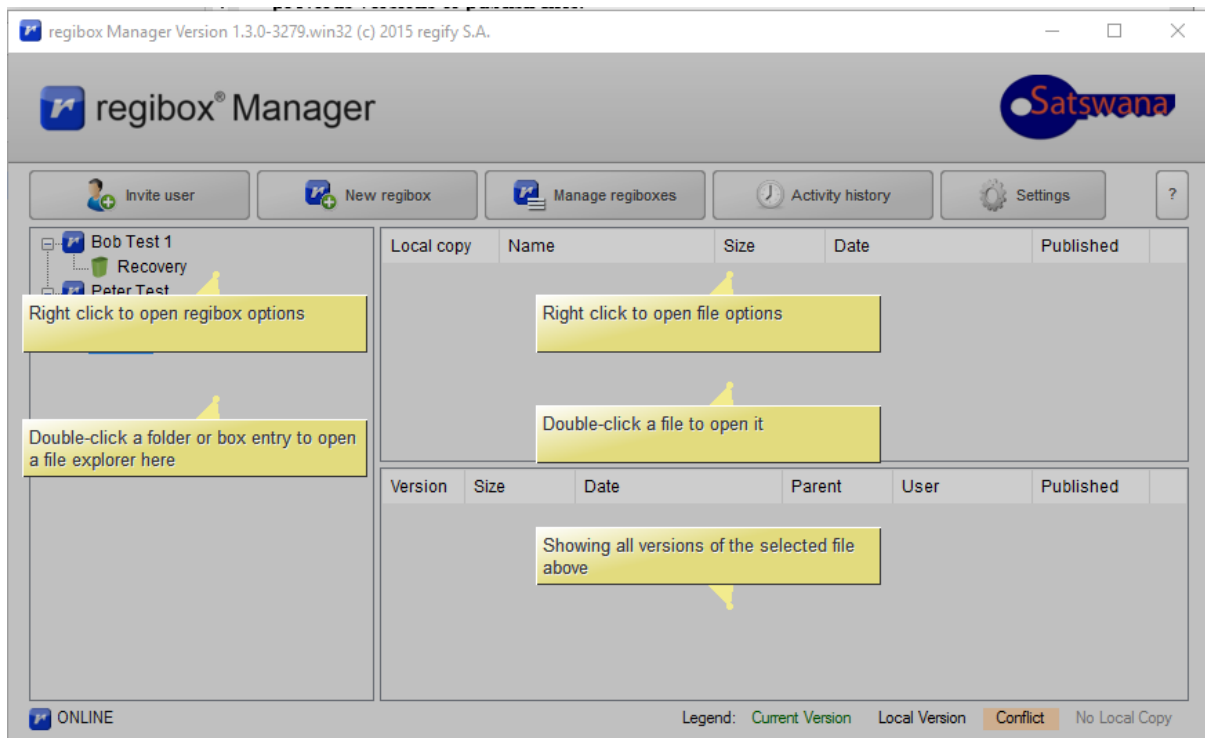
regibox Manager Version 1.3.0-3279.win32 (c) 2015 regify S.A.

regibox® Manager

Satswana

Invite user
New regibox
Manage regiboxes
Activity history
Settings
?

Bob Test 1
Recovery
Peter Test

Right click to open regibox options

Double-click a folder or box entry to open a file explorer here

| Local copy | Name | Size | Date | Published |
|---|---|---|---|---|

Right click to open file options

Double-click a file to open it

| Version | Size | Date | Parent | User | Published |
|---|---|---|---|---|---|

Showing all versions of the selected file above

ONLINE

Legend: Current Version Local Version Conflict No Local Copy